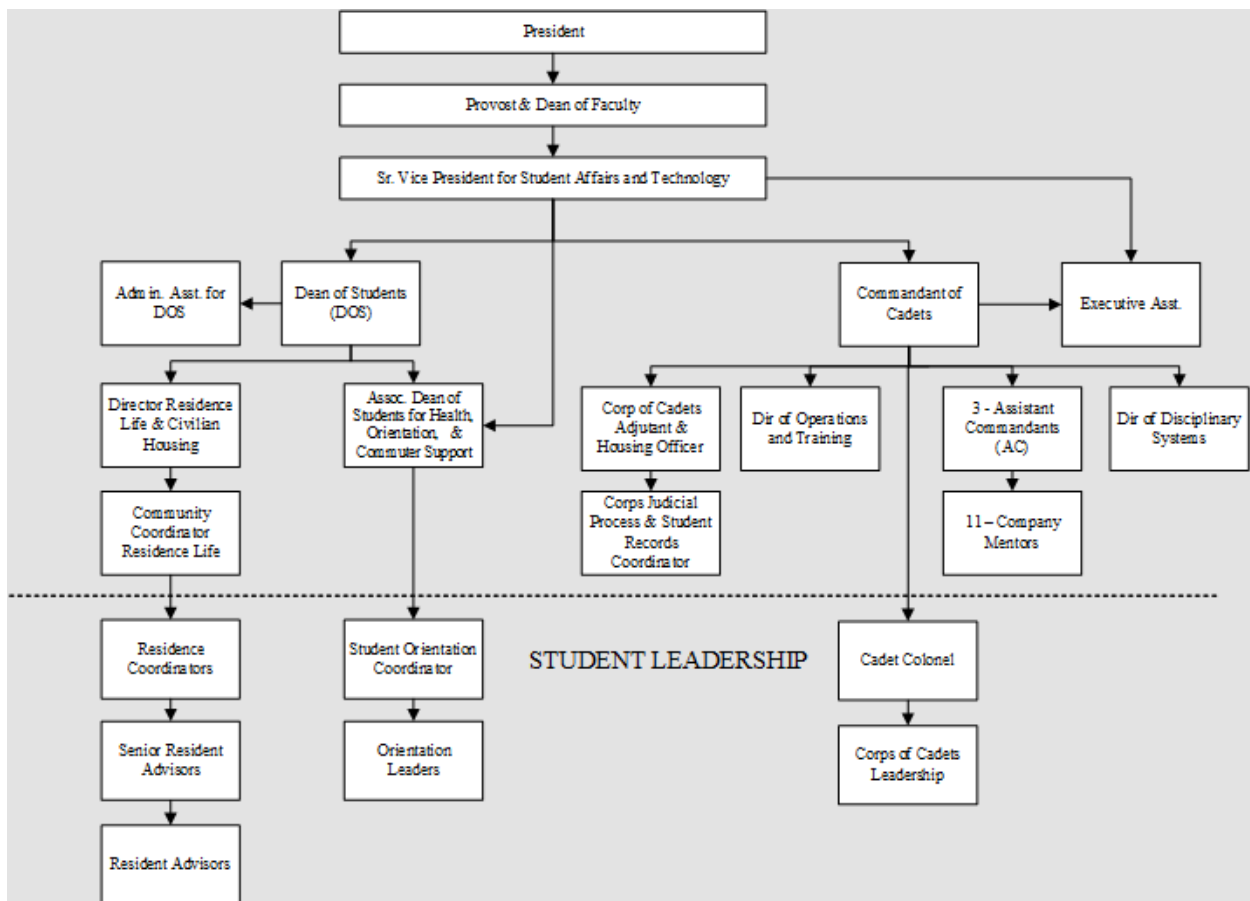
President

Provost & Dean of Faculty

Sr. Vice President for Student Affairs and Technology

Admin. Asst. for DOS

Dean of Students (DOS)

Commandant of Cadets

Executive Asst.

Director Residence Life & Civilian Housing

Assoc. Dean of Students for Health, Orientation, & Commuter Support

Corp of Cadets Adjutant & Housing Officer

Dir of Operations and Training

3 - Assistant Commandants (AC)

Dir of Disciplinary Systems

Community Coordinator Residence Life

Corps Judicial Process & Student Records Coordinator

11 – Company Mentors

STUDENT LEADERSHIP

Residence Coordinators

Student Orientation Coordinator

Cadet Colonel

Senior Resident Advisors

Orientation Leaders

Corps of Cadets Leadership

Resident Advisors